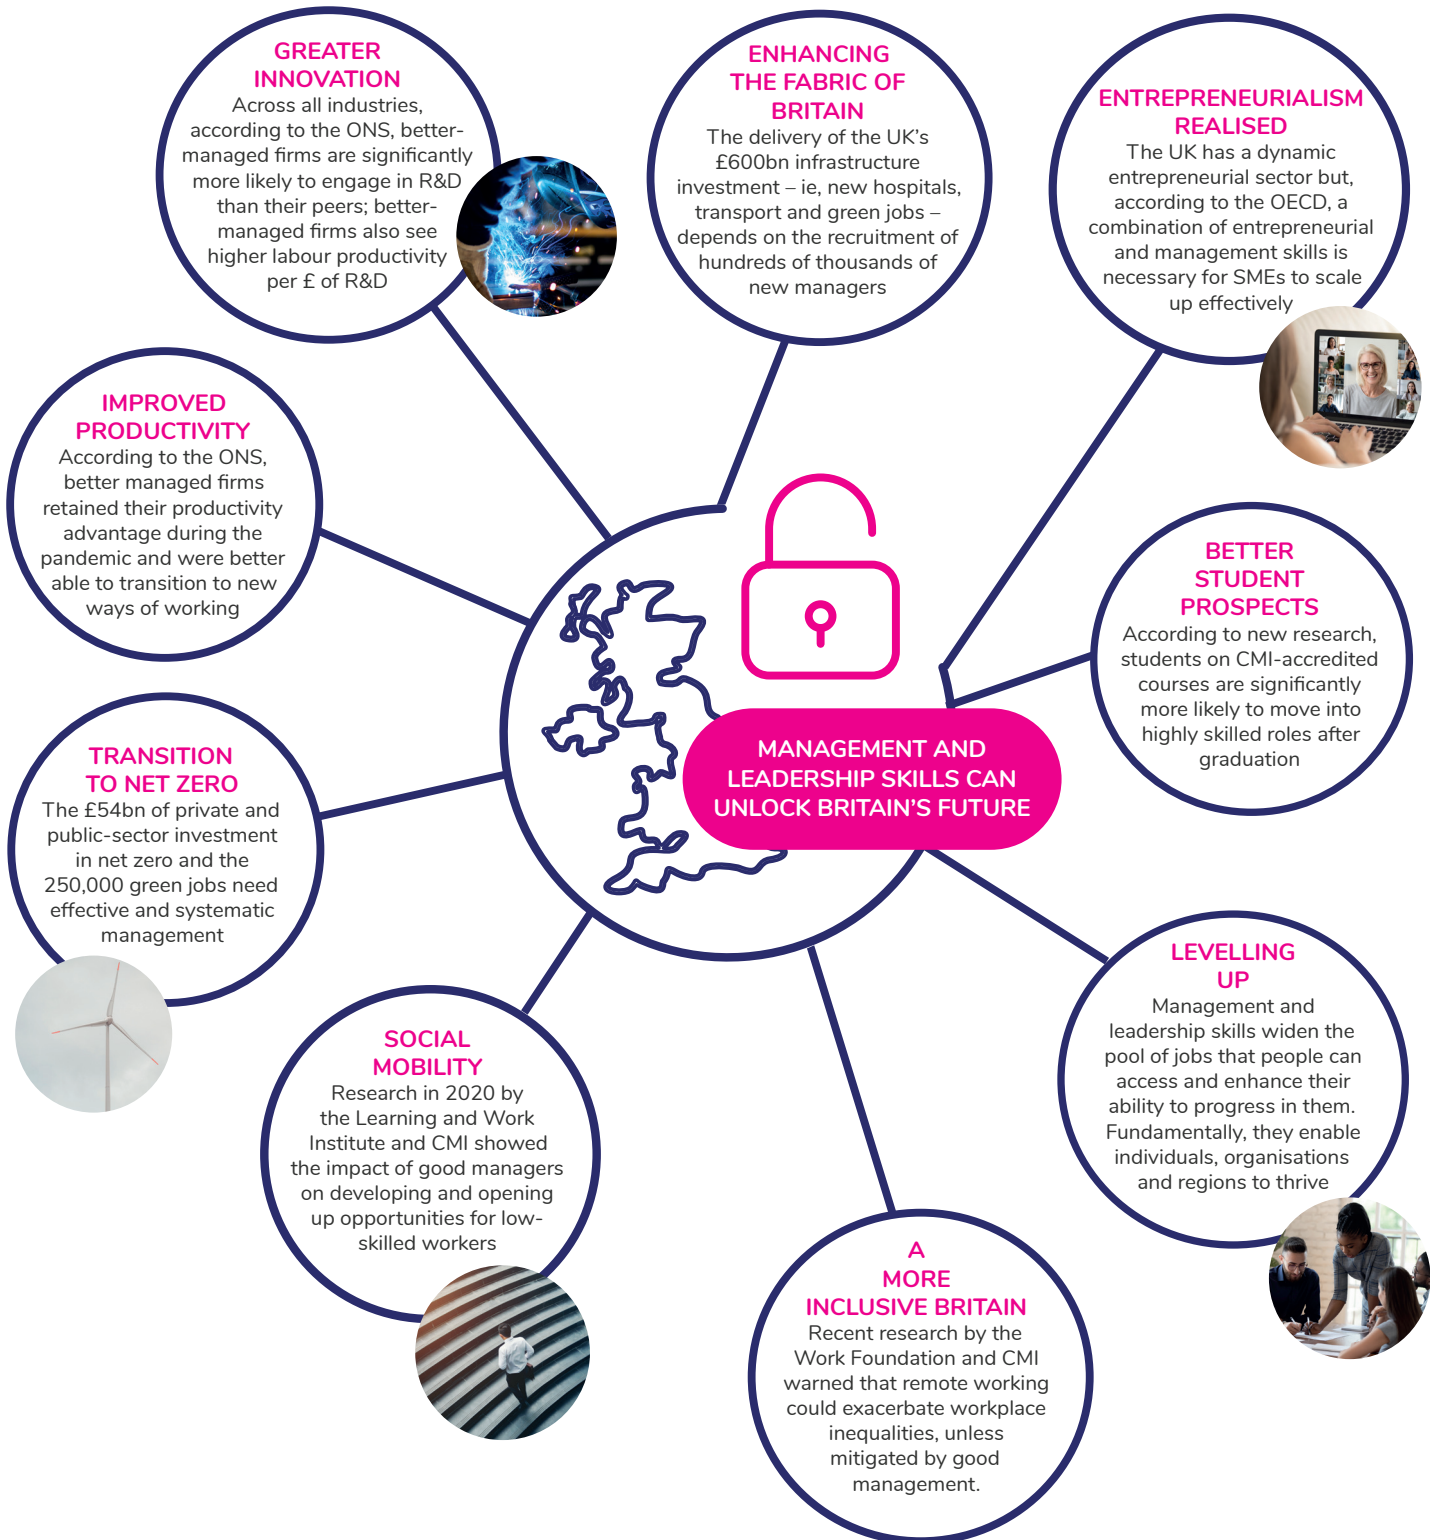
GREATER INNOVATION
Across all industries, according to the ONS, better-managed firms are significantly more likely to engage in R&D than their peers; better-managed firms also see higher labour productivity per £ of R&D

ENHANCING THE FABRIC OF BRITAIN
The delivery of the UK's £600bn infrastructure investment – ie, new hospitals, transport and green jobs – depends on the recruitment of hundreds of thousands of new managers

ENTREPRENEURIALISM REALISED
The UK has a dynamic entrepreneurial sector but, according to the OECD, a combination of entrepreneurial and management skills is necessary for SMEs to scale up effectively

IMPROVED PRODUCTIVITY
According to the ONS, better managed firms retained their productivity advantage during the pandemic and were better able to transition to new ways of working

MANAGEMENT AND LEADERSHIP SKILLS CAN UNLOCK BRITAIN'S FUTURE

BETTER STUDENT PROSPECTS
According to new research, students on CMI-accredited courses are significantly more likely to move into highly skilled roles after graduation

TRANSITION TO NET ZERO
The £54bn of private and public-sector investment in net zero and the 250,000 green jobs need effective and systematic management

LEVELLING UP
Management and leadership skills widen the pool of jobs that people can access and enhance their ability to progress in them. Fundamentally, they enable individuals, organisations and regions to thrive

SOCIAL MOBILITY
Research in 2020 by the Learning and Work Institute and CMI showed the impact of good managers on developing and opening up opportunities for low-skilled workers

A MORE INCLUSIVE BRITAIN
Recent research by the Work Foundation and CMI warned that remote working could exacerbate workplace inequalities, unless mitigated by good management.